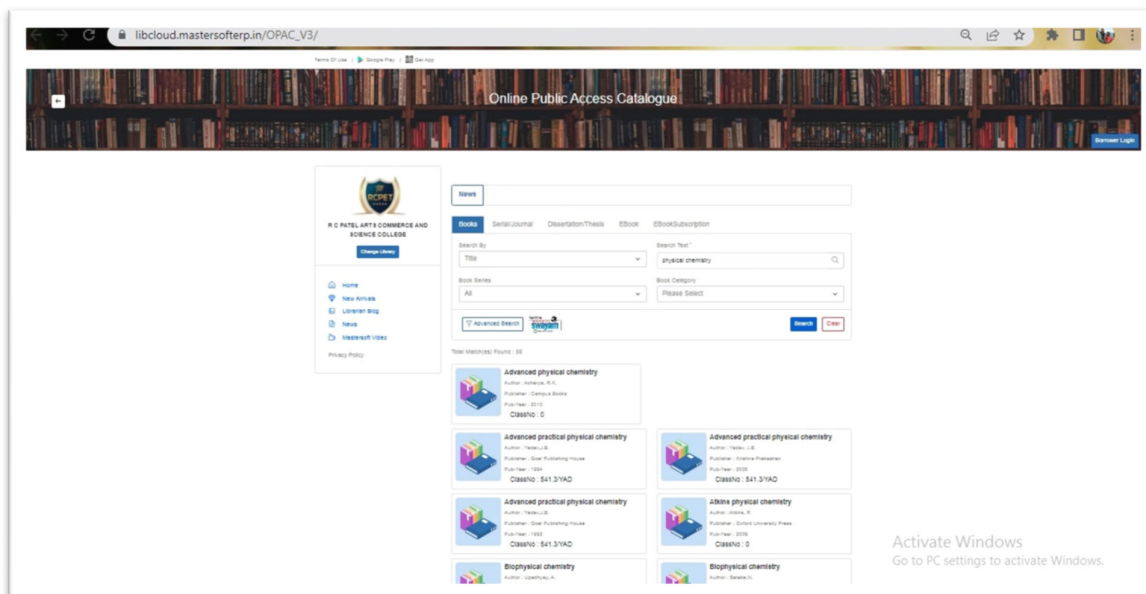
libcloud.mastersofterp.in/OPAC_V3/

Terms Of Use | Google Play | Get App

Online Public Access Catalogue

Borrower Login

RCPET

R C PATEL ARTS COMMERCE AND SCIENCE COLLEGE

Change Library

Home
New Arrivals
Librarian Blog
News
Mastersoft Video

Privacy Policy

News

Books | Serial/Journal | Dissertation/Thesis | EBook | EBookSubscription

Search By
Title

Search Text*
physical chemistry

Book Series
All

Book Category
Please Select

Advanced Search | swayam

Search | Clear

Total Match(es) Found : 55

Advanced physical chemistry
Author : Acharya, R.K.
Publisher : Campus Books
Pub-Year : 2010
ClassNo : 0

Advanced practical physical chemistry
Author : Yadav, J.B.
Publisher : Goel Publishing House
Pub-Year : 1994
ClassNo : 541.3/YAD

Advanced practical physical chemistry
Author : Yadav, J.B.
Publisher : Krishna Prakashan
Pub-Year : 2008
ClassNo : 541.3/YAD

Advanced practical physical chemistry
Author : Yadav, J.B.
Publisher : Goel Publishing House
Pub-Year : 1993
ClassNo : 541.3/YAD

Atkins physical chemistry
Author : Atkins, P.
Publisher : Oxford University Press
Pub-Year : 2009
ClassNo : 0

Biophysical chemistry
Author : Upadhyay, A.

Biophysical chemistry
Author : Sarada, N.

Activate Windows
Go to PC settings to activate Windows.